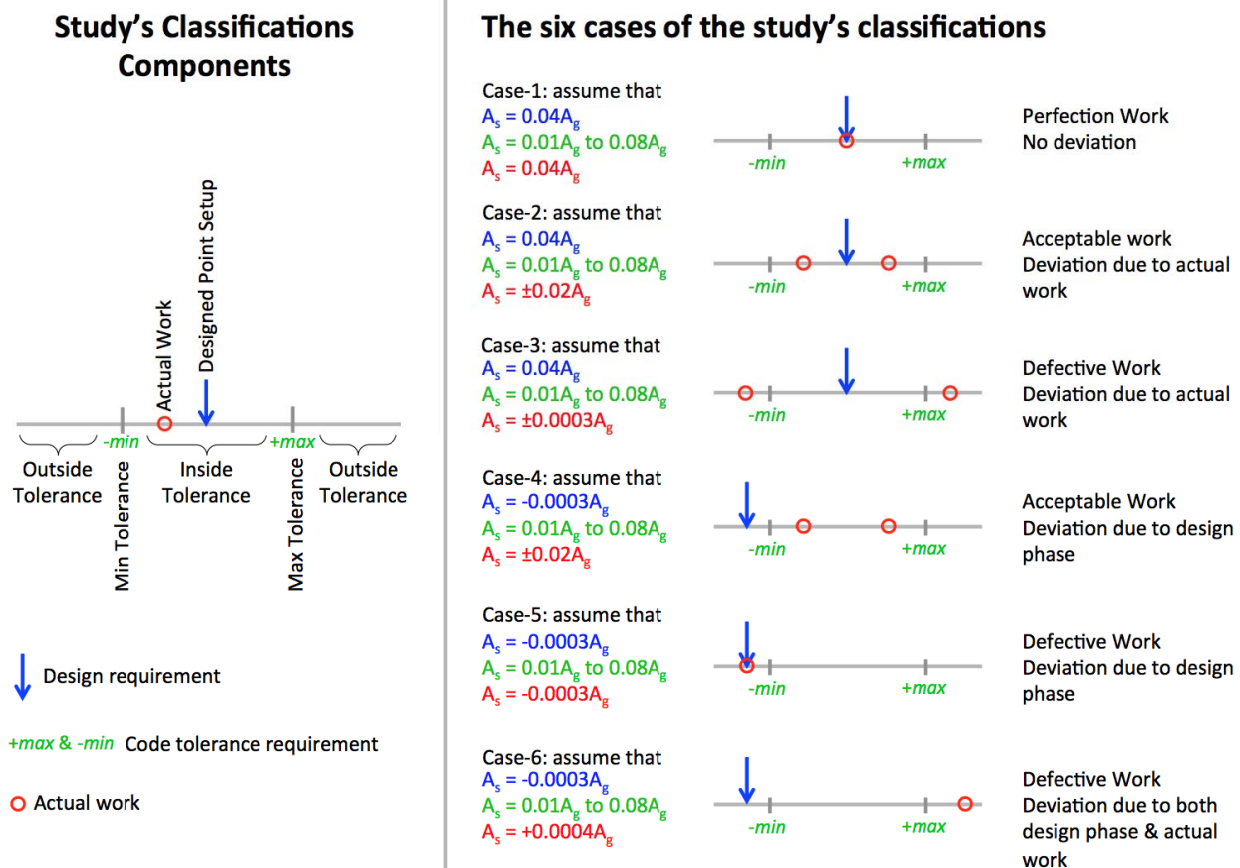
Study's Classifications Components

Actual Work
Designed Point Setup
-min
+max
Outside Tolerance
Inside Tolerance
Outside Tolerance
Min Tolerance
Max Tolerance

Design requirement

+max & -min Code tolerance requirement

Actual work

The six cases of the study's classifications

Case-1: assume that
$A_s = 0.04A_g$
$A_s = 0.01A_g$ to $0.08A_g$
$A_s = 0.04A_g$
-min +max
Perfection Work
No deviation

Case-2: assume that
$A_s = 0.04A_g$
$A_s = 0.01A_g$ to $0.08A_g$
$A_s = \pm0.02A_g$
-min +max
Acceptable work
Deviation due to actual work

Case-3: assume that
$A_s = 0.04A_g$
$A_s = 0.01A_g$ to $0.08A_g$
$A_s = \pm0.0003A_g$
-min +max
Defective Work
Deviation due to actual work

Case-4: assume that
$A_s = -0.0003A_g$
$A_s = 0.01A_g$ to $0.08A_g$
$A_s = \pm0.02A_g$
-min +max
Acceptable Work
Deviation due to design phase

Case-5: assume that
$A_s = -0.0003A_g$
$A_s = 0.01A_g$ to $0.08A_g$
$A_s = -0.0003A_g$
-min +max
Defective Work
Deviation due to design phase

Case-6: assume that
$A_s = -0.0003A_g$
$A_s = 0.01A_g$ to $0.08A_g$
$A_s = +0.0004A_g$
-min +max
Defective Work
Deviation due to both design phase & actual work